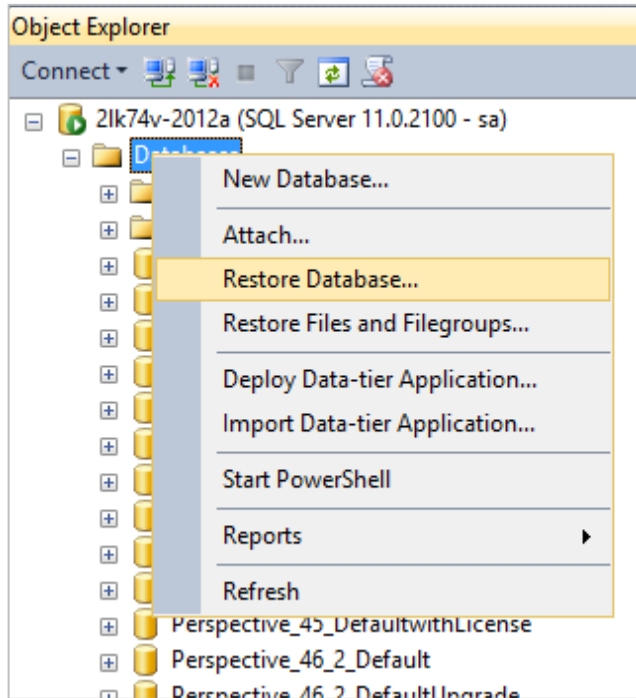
Object Explorer

Connect

2lk74v-2012a (SQL Server 11.0.2100 - sa)

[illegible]

New Database...

Attach...

Restore Database...

Restore Files and Filegroups...

Deploy Data-tier Application...

Import Data-tier Application...

Start PowerShell

Reports

Refresh

Perspective_45_DefaultwithLicense

Perspective_46_2_Default

Perspective_46_2_DefaultUpgrade